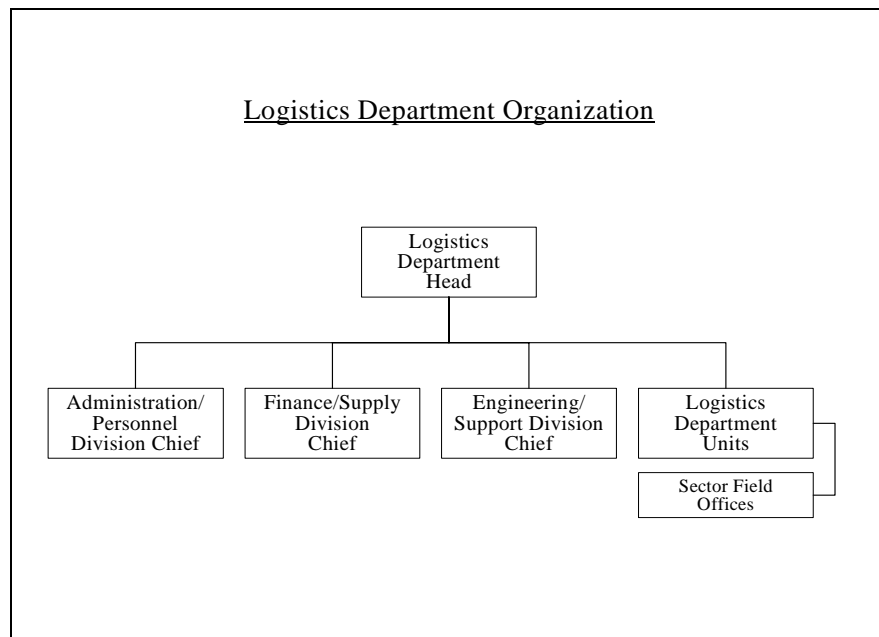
Logistics Department Organization

Logistics Department Head

Administration/ Personnel Division Chief

Finance/Supply Division Chief

Engineering/ Support Division Chief

Logistics Department Units

Sector Field Offices